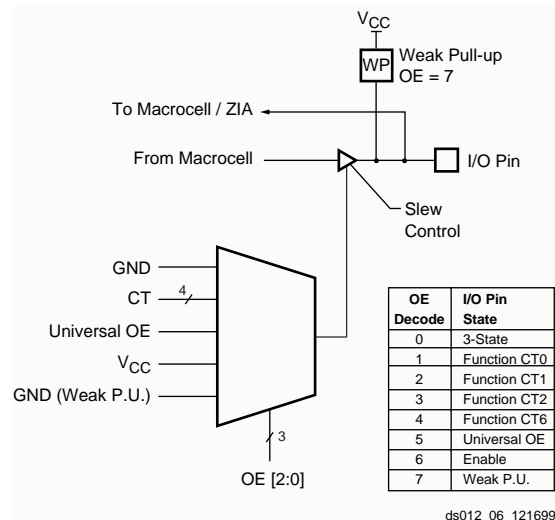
$V_{CC}$

WP

Weak Pull-up
OE = 7

To Macrocell / ZIA

From Macrocell

I/O Pin

Slew Control

GND

CT

4

Universal OE

$V_{CC}$

GND (Weak P.U.)

3

OE [2:0]

| OE Decode | I/O Pin State |
|---|---|
| 0 | 3-State |
| 1 | Function CT0 |
| 2 | Function CT1 |
| 3 | Function CT2 |
| 4 | Function CT6 |
| 5 | Universal OE |
| 6 | Enable |
| 7 | Weak P.U. |

ds012_06_121699